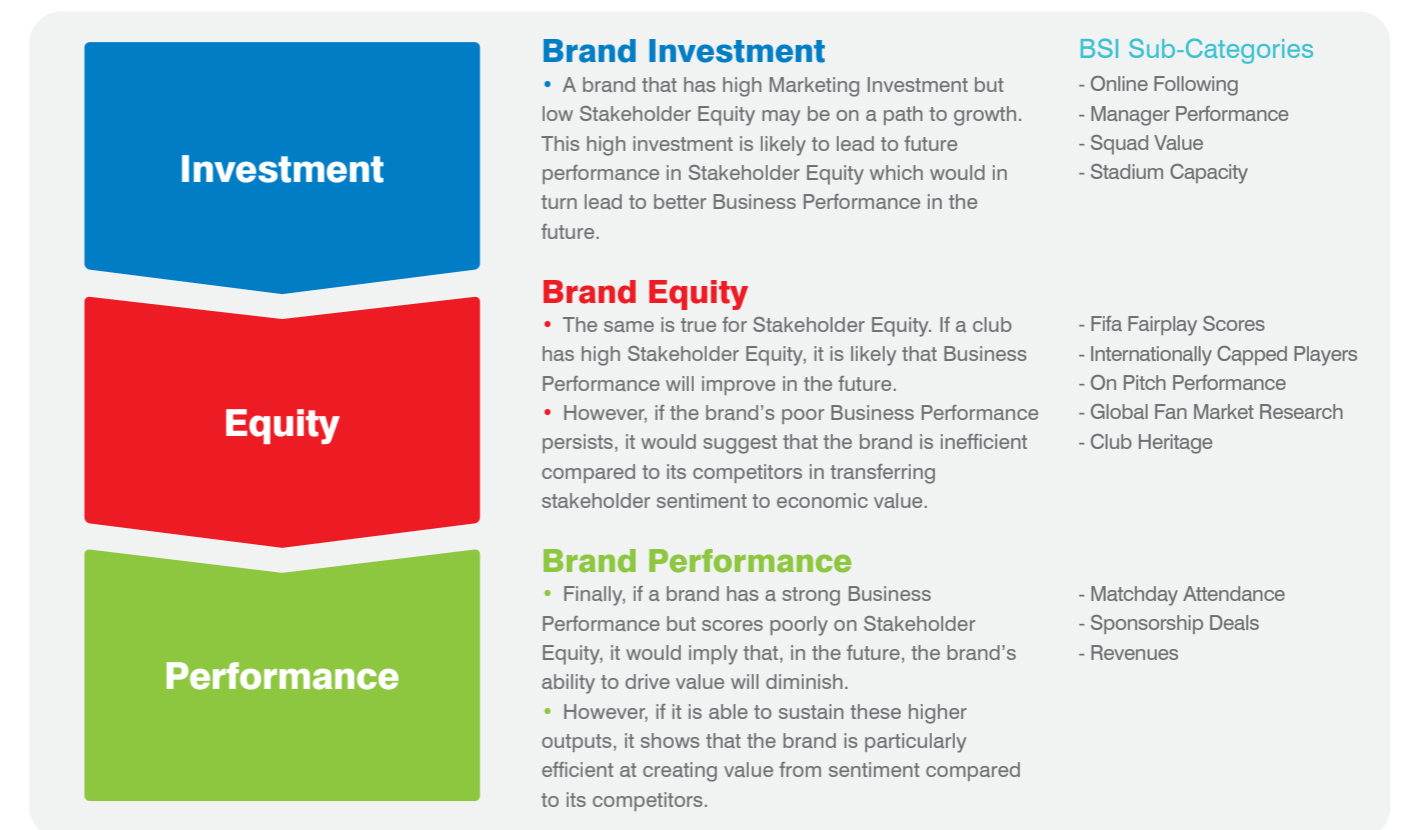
Investment

Brand Investment

• A brand that has high Marketing Investment but low Stakeholder Equity may be on a path to growth. This high investment is likely to lead to future performance in Stakeholder Equity which would in turn lead to better Business Performance in the future.

BSI Sub-Categories

- Online Following
- Manager Performance
- Squad Value
- Stadium Capacity

Equity

Brand Equity

• The same is true for Stakeholder Equity. If a club has high Stakeholder Equity, it is likely that Business Performance will improve in the future.

• However, if the brand's poor Business Performance persists, it would suggest that the brand is inefficient compared to its competitors in transferring stakeholder sentiment to economic value.

- Fifa Fairplay Scores
- Internationally Capped Players
- On Pitch Performance
- Global Fan Market Research
- Club Heritage

Performance

Brand Performance

• Finally, if a brand has a strong Business Performance but scores poorly on Stakeholder Equity, it would imply that, in the future, the brand's ability to drive value will diminish.

• However, if it is able to sustain these higher outputs, it shows that the brand is particularly efficient at creating value from sentiment compared to its competitors.

- Matchday Attendance
- Sponsorship Deals
- Revenues